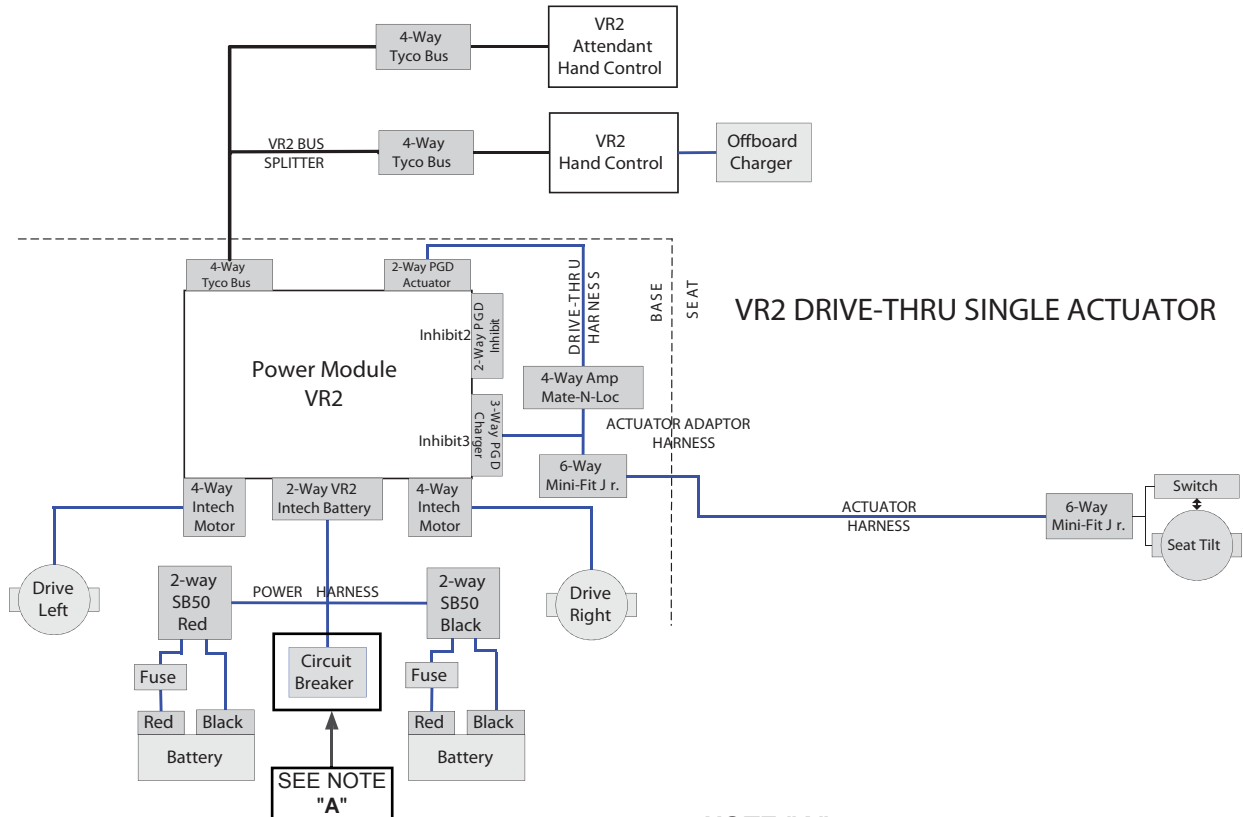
4-Way
Tyco Bus

VR2
Attendant
Hand Control

VR2 BUS
SPLITTER

4-Way
Tyco Bus

VR2
Hand Control

Offboard
Charger

VR2 DRIVE-THRU SINGLE ACTUATOR

4-Way
Tyco Bus

2-Way PGD
Actuator

DRIVE-THRU
HARNESS

BASE

SEAT

Inhibit2

2-Way PGD
Inhibit

Power Module
VR2

4-Way Amp
Mate-N-Loc

Inhibit3

3-Way PGD
Charger

ACTUATOR ADAPTOR
HARNESS

6-Way
Mini-Fit J r.

4-Way
Intech
Motor

2-Way VR2
Intech Battery

4-Way
Intech
Motor

ACTUATOR
HARNESS

6-Way
Mini-Fit J r.

Switch

Seat Tilt

Drive
Left

2-way
SB50
Red

POWER HARNESS

2-way
SB50
Black

Drive
Right

Fuse

Circuit
Breaker

Fuse

Red

Black

Red

Black

Battery

Battery

SEE NOTE
"A"

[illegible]